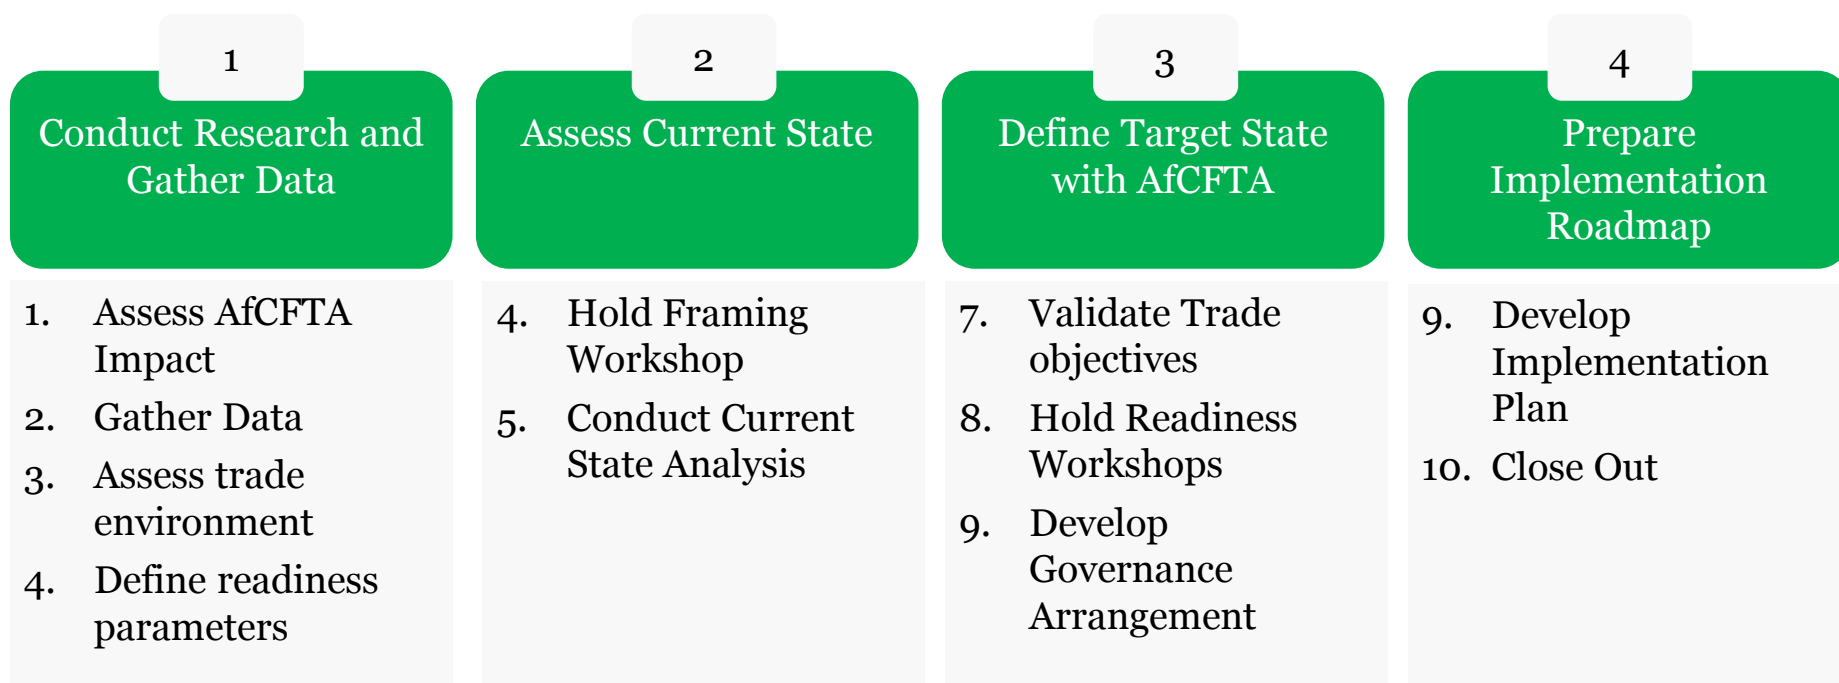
1

Conduct Research and Gather Data

1. Assess AfCFTA Impact
2. Gather Data
3. Assess trade environment
4. Define readiness parameters

2

Assess Current State

4. Hold Framing Workshop
5. Conduct Current State Analysis

3

Define Target State with AfCFTA

7. Validate Trade objectives
8. Hold Readiness Workshops
9. Develop Governance Arrangement

4

Prepare Implementation Roadmap

9. Develop Implementation Plan
10. Close Out